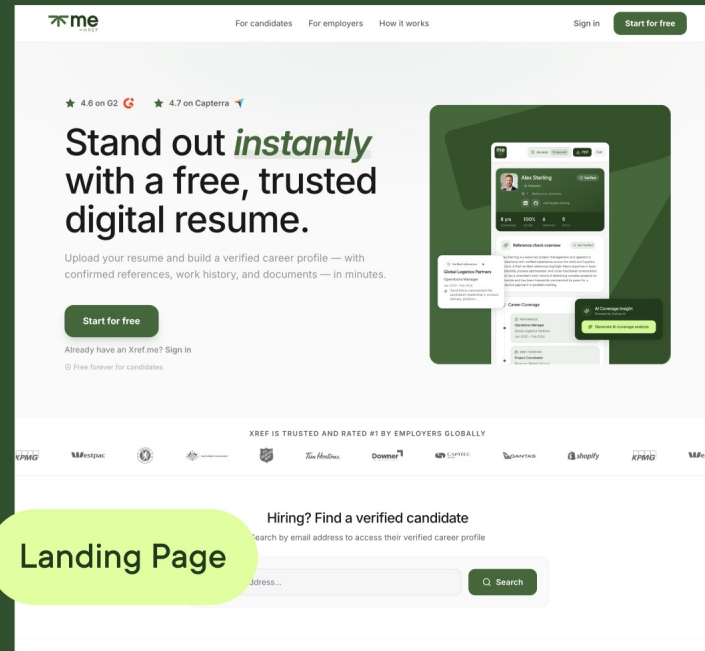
me
XREF

For candidates For employers How it works

Sign in Start for free

4.6 on G2 4.7 on Capterra

Stand out instantly with a free, trusted digital resume.

Upload your resume and build a verified career profile — with confirmed references, work history, and documents — in minutes.

Start for free

Already have an Xref.me? Sign in

Free forever for candidates

Alex Sterling

Verified

Reference check overview

Global Logistics Partners

Operations Manager

Career Coverage

AI Coverage Insight

Generate AI coverage analysis

XREF IS TRUSTED AND RATED #1 BY EMPLOYERS GLOBALLY

KPMG Westpac Tim Hortons. Downer CAPTEC QANTAS shopify KPMG We

Hiring? Find a verified candidate

Search by email address to access their verified career profile

Landing Page

ddress...

Search